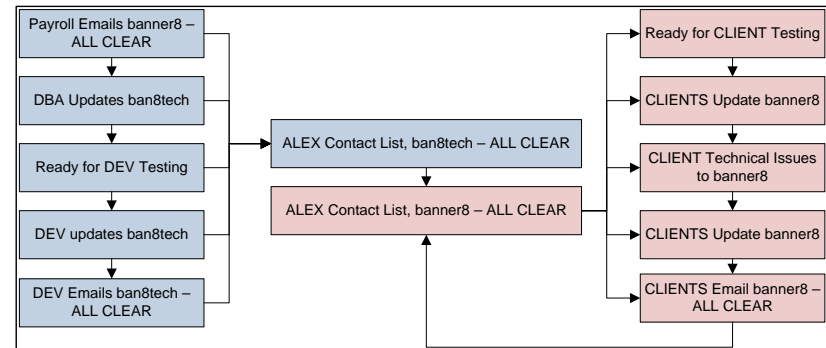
Payroll Emails banner8 – ALL CLEAR

DBA Updates ban8tech

Ready for DEV Testing

DEV updates ban8tech

DEV Emails ban8tech – ALL CLEAR

ALEX Contact List, ban8tech – ALL CLEAR

ALEX Contact List, banner8 – ALL CLEAR

Ready for CLIENT Testing

CLIENTS Update banner8

CLIENT Technical Issues to banner8

CLIENTS Update banner8

CLIENTS Email banner8 – ALL CLEAR